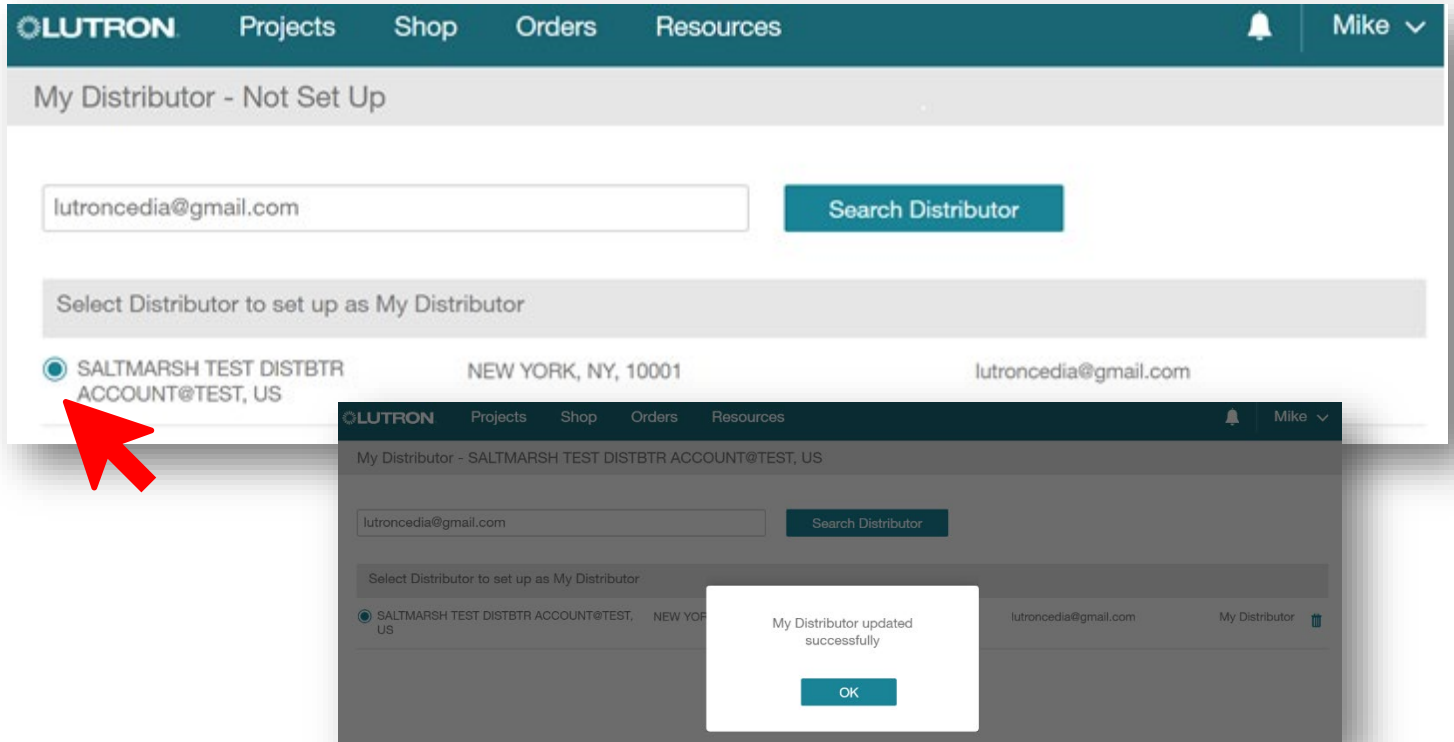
LUTRON Projects Shop Orders Resources Mike

My Distributor - Not Set Up

lutroncedia@gmail.com

Search Distributor

Select Distributor to set up as My Distributor

SALTMARSH TEST DISTBTR ACCOUNT@TEST, US NEW YORK, NY, 10001 lutroncedia@gmail.com

LUTRON Projects Shop Orders Resources Mike

My Distributor - SALTMARSH TEST DISTBTR ACCOUNT@TEST, US

lutroncedia@gmail.com

Search Distributor

Select Distributor to set up as My Distributor

SALTMARSH TEST DISTBTR ACCOUNT@TEST, US NEW YOR lutroncedia@gmail.com My Distributor

My Distributor updated successfully

OK